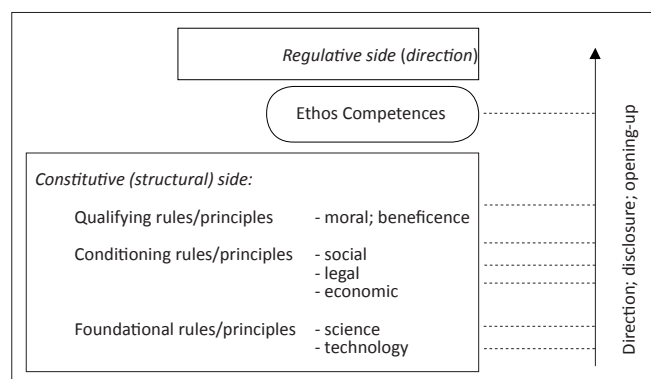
Regulative side (direction)

Ethos Competences

Constitutive (structural) side:

Qualifying rules/principles - moral; beneficence

Conditioning rules/principles - social
- legal
- economic

Foundational rules/principles - science
- technology

Direction; disclosure; opening-up